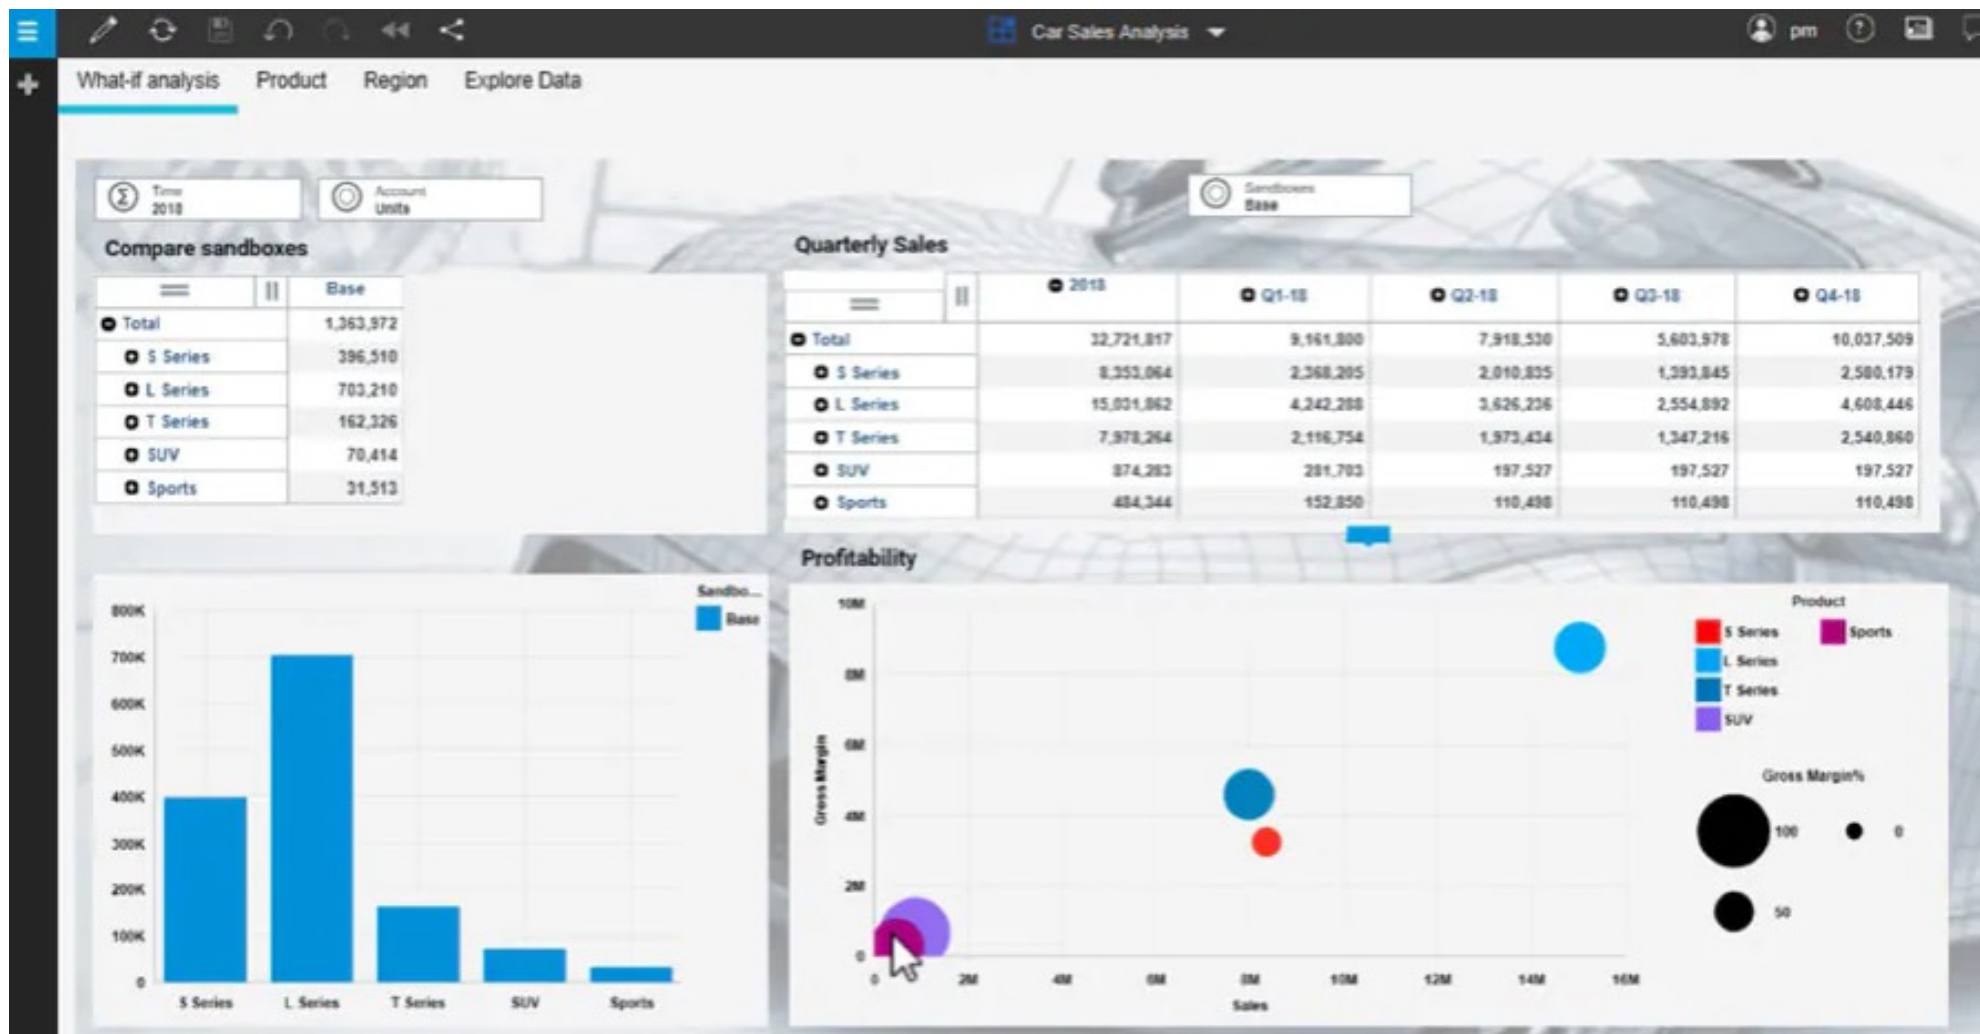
Car Sales Analysis

pm

What-if analysis Product Region Explore Data

Time 2018

Account Units

Sandboxes Base

Compare sandboxes

| | Base |
|---|---|
| Total | 1,363,972 |
| S Series | 396,510 |
| L Series | 703,210 |
| T Series | 162,326 |
| SUV | 70,414 |
| Sports | 31,513 |

Quarterly Sales

| | 2018 | Q1-18 | Q2-18 | Q3-18 | Q4-18 |
|---|---|---|---|---|---|
| Total | 32,721,817 | 9,161,800 | 7,918,530 | 5,603,978 | 10,037,509 |
| S Series | 8,353,064 | 2,368,205 | 2,010,835 | 1,393,845 | 2,580,179 |
| L Series | 15,031,862 | 4,242,288 | 3,626,236 | 2,554,892 | 4,608,446 |
| T Series | 7,978,264 | 2,116,754 | 1,973,434 | 1,347,216 | 2,540,860 |
| SUV | 874,283 | 281,703 | 197,527 | 197,527 | 197,527 |
| Sports | 484,344 | 152,850 | 110,498 | 110,498 | 110,498 |

Sandbo...
Base

800K
700K
600K
500K
400K
300K
200K
100K
0

S Series L Series T Series SUV Sports

Profitability

10M
8M
6M
4M
2M
0
Gross Margin

0 2M 4M 6M 8M 10M 12M 14M 16M
Sales

Product
S Series
Sports
L Series
T Series
SUV

Gross Margin%
100
0
50